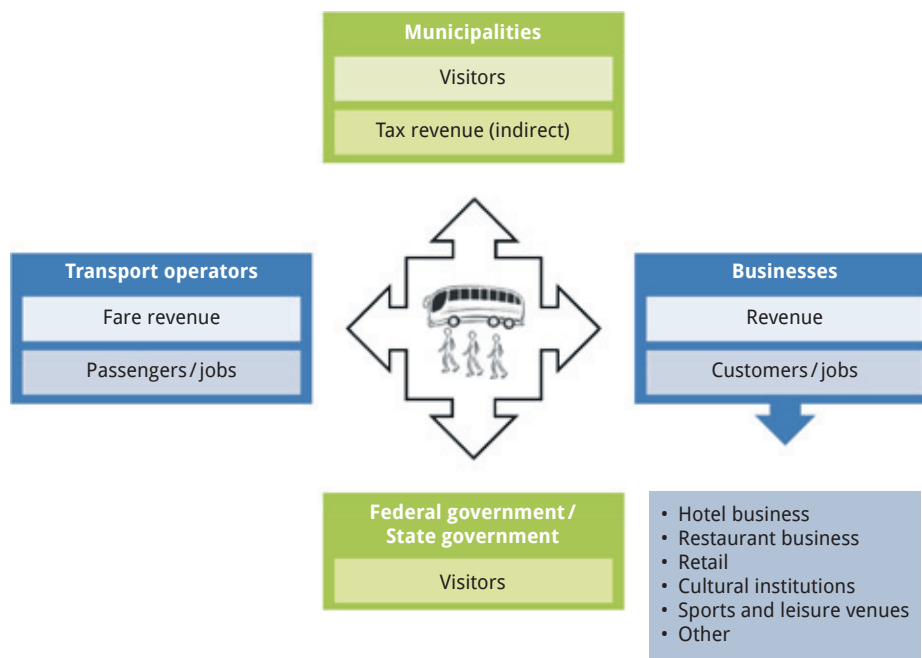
Municipalities

Visitors

Tax revenue (indirect)

Transport operators

Fare revenue

Passengers / jobs

Businesses

Revenue

Customers / jobs

Federal government / State government

Visitors

• Hotel business
• Restaurant business
• Retail
• Cultural institutions
• Sports and leisure venues
• Other